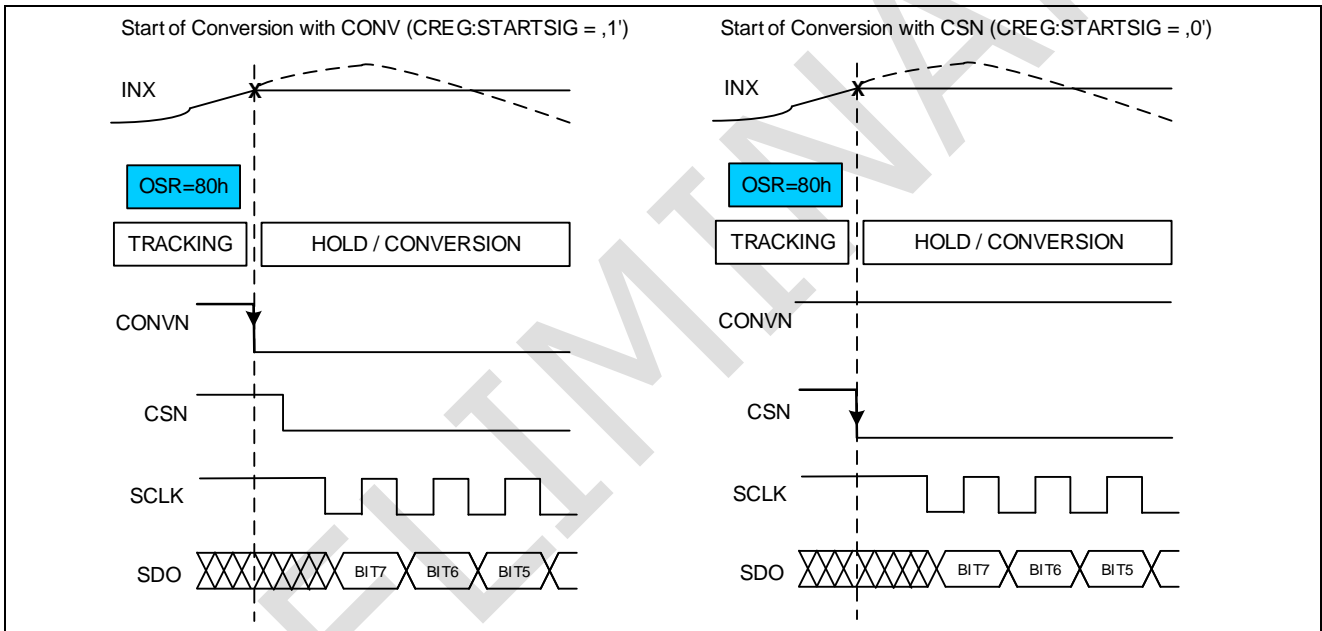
Start of Conversion with CONV (CREG:STARTSIG = ,1')

INX

OSR=80h

TRACKING

HOLD / CONVERSION

CONVN

CSN

SCLK

SDO

BIT7

BIT6

BIT5

Start of Conversion with CSN (CREG:STARTSIG = ,0')

INX

OSR=80h

TRACKING

HOLD / CONVERSION

CONVN

CSN

SCLK

SDO

BIT7

BIT6

BIT5

PRELIMINARY